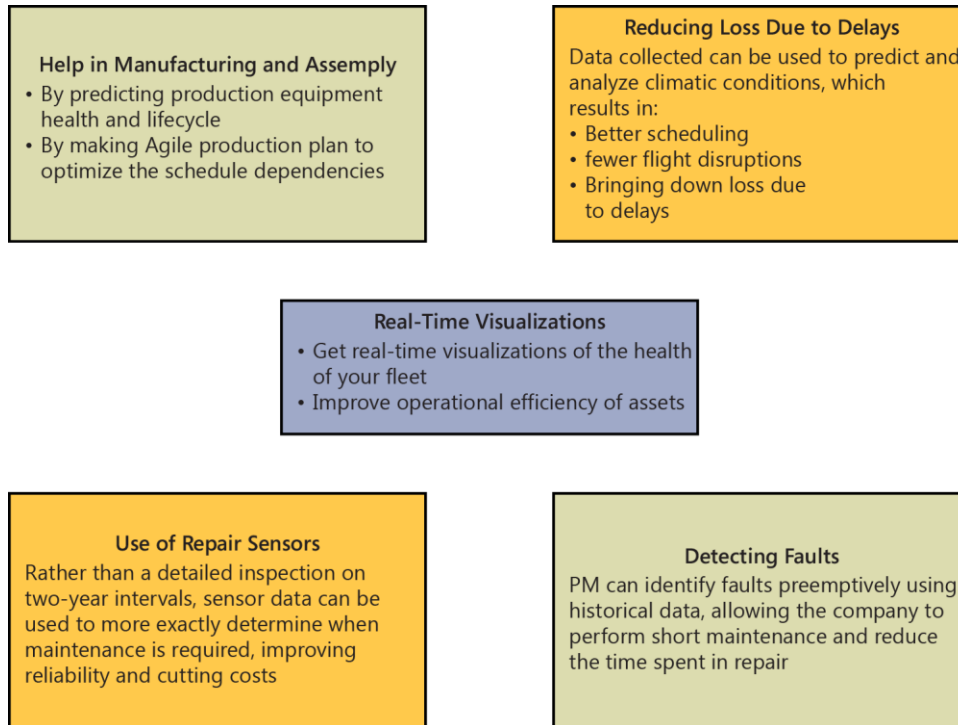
Help in Manufacturing and Assemply
• By predicting production equipment health and lifecycle
• By making Agile production plan to optimize the schedule dependencies

Reducing Loss Due to Delays
Data collected can be used to predict and analyze climatic conditions, which results in:
• Better scheduling
• fewer flight disruptions
• Bringing down loss due to delays

Real-Time Visualizations
• Get real-time visualizations of the health of your fleet
• Improve operational efficiency of assets

Use of Repair Sensors
Rather than a detailed inspection on two-year intervals, sensor data can be used to more exactly determine when maintenance is required, improving reliability and cutting costs

Detecting Faults
PM can identify faults preemptively using historical data, allowing the company to perform short maintenance and reduce the time spent in repair